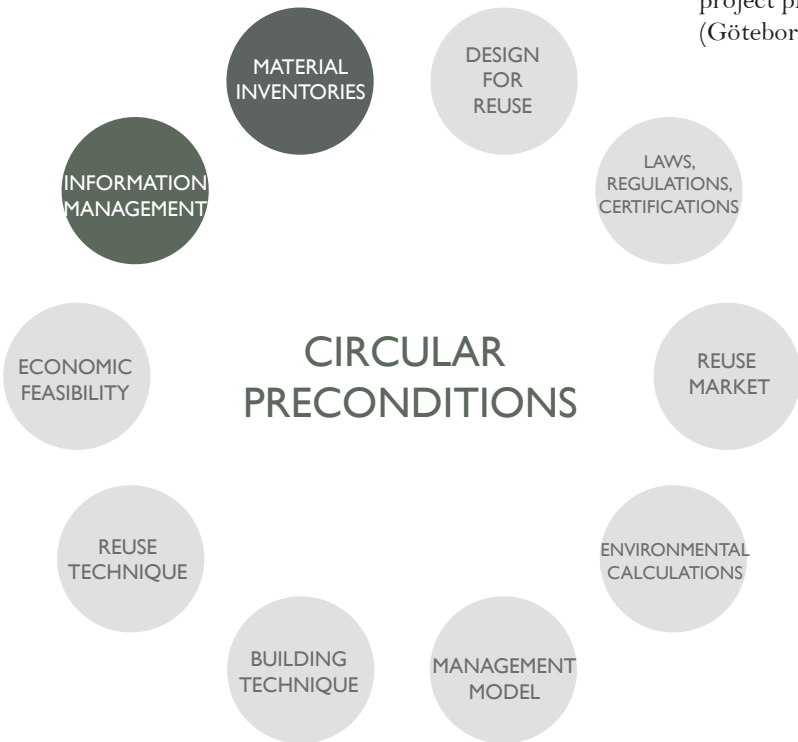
project pr
(Götebor

MATERIAL INVENTORIES

DESIGN FOR REUSE

LAWS, REGULATIONS, CERTIFICATIONS

INFORMATION MANAGEMENT

CIRCULAR PRECONDITIONS

ECONOMIC FEASIBILITY

REUSE MARKET

ENVIRONMENTAL CALCULATIONS

REUSE TECHNIQUE

BUILDING TECHNIQUE

MANAGEMENT MODEL